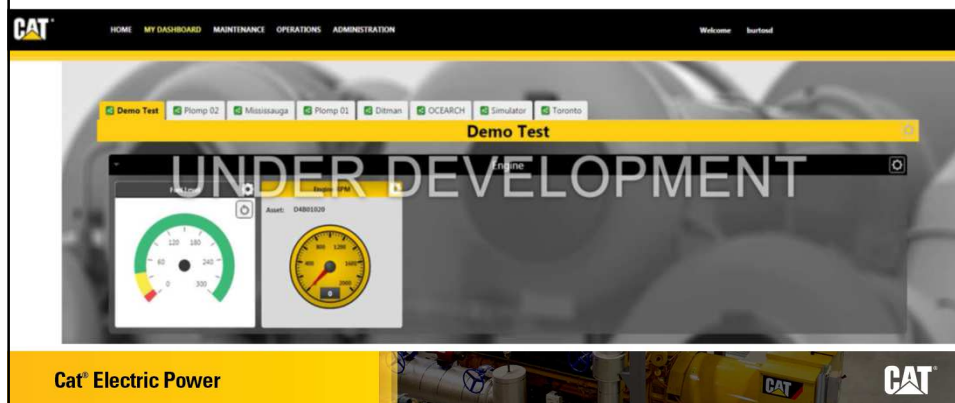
CAT

HOME MY DASHBOARD MAINTENANCE OPERATIONS ADMINISTRATION

Welcome burtosd

Demo Test Plomp 02 Mississauga Plomp 01 Ditman OCEARCH Simulator Toronto

Demo Test

UNDER DEVELOPMENT

Engine

Fuel Level

Engine RPM

Asset: O4B01020

120 180 60 240 0 300

800 1200 400 1600 2000

0

Cat® Electric Power

CAT

CAT